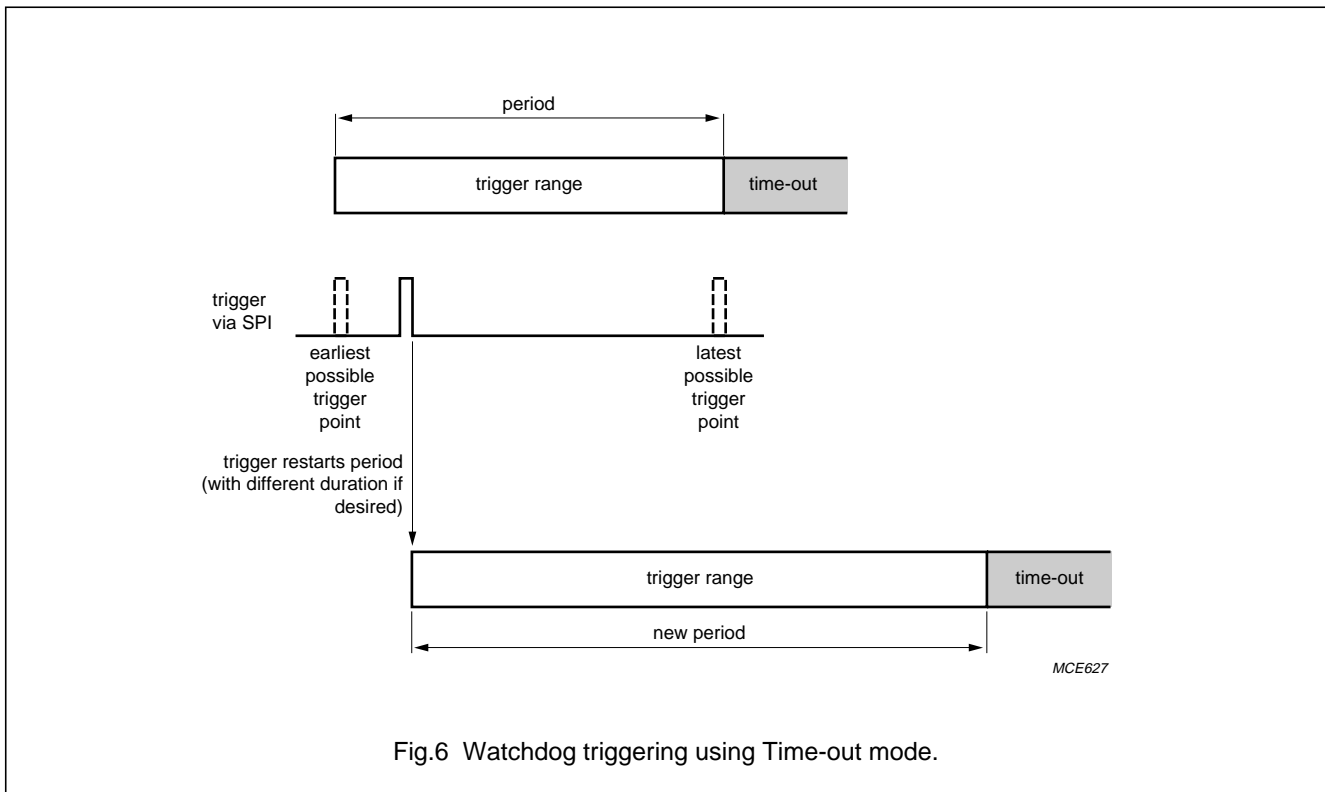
period

trigger range

time-out

trigger via SPI

earliest possible trigger point

latest possible trigger point

trigger restarts period (with different duration if desired)

trigger range

time-out

new period

MCE627

Fig.6 Watchdog triggering using Time-out mode.